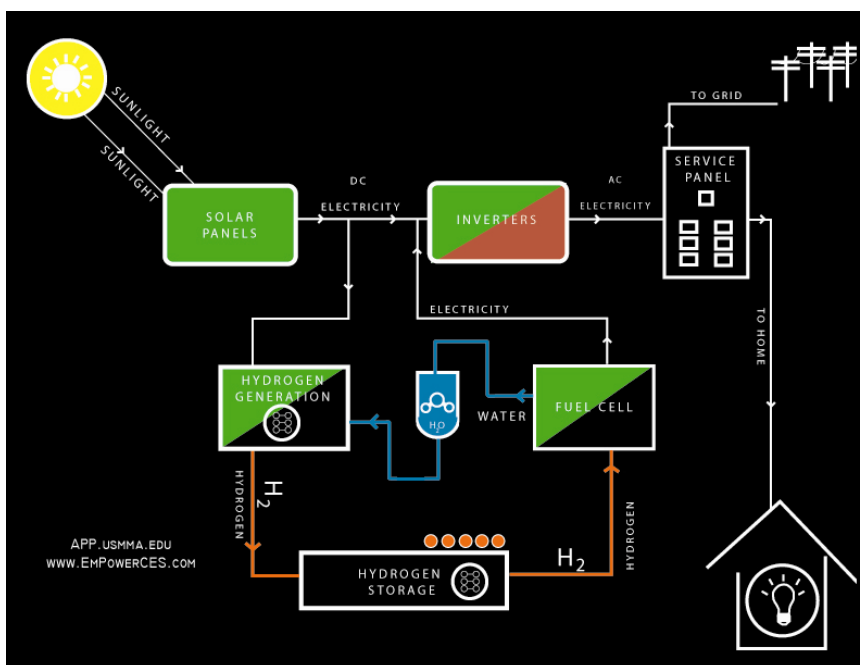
SUNLIGHT
SUNLIGHT
SOLAR PANELS
DC ELECTRICITY
INVERTERS
AC ELECTRICITY
TO GRID
SERVICE PANEL
TO HOME
ELECTRICITY
HYDROGEN GENERATION
$H_2O$
WATER
FUEL CELL
HYDROGEN
$H_2$
HYDROGEN STORAGE
$H_2$
HYDROGEN
APP.USMMA.EDU
WWW.EMPOWERCES.COM